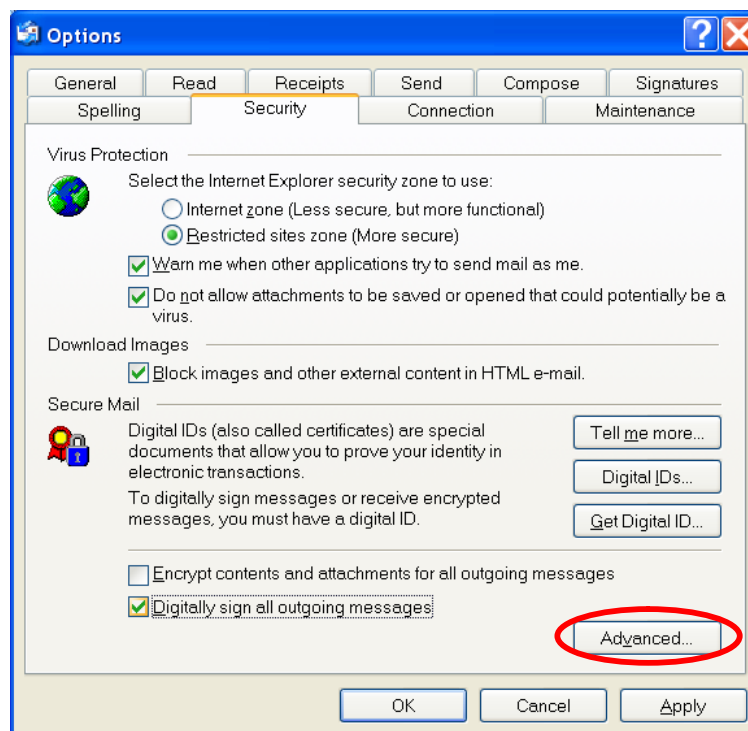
Options

General | Read | Receipts | Send | Compose | Signatures
Spelling | Security | Connection | Maintenance

Virus Protection

Select the Internet Explorer security zone to use:

Internet zone (Less secure, but more functional)

Restricted sites zone (More secure)

Warn me when other applications try to send mail as me.

Do not allow attachments to be saved or opened that could potentially be a virus.

Download Images

Block images and other external content in HTML e-mail.

Secure Mail

Digital IDs (also called certificates) are special documents that allow you to prove your identity in electronic transactions.

To digitally sign messages or receive encrypted messages, you must have a digital ID.

Tell me more...

Digital IDs...

Get Digital ID...

Encrypt contents and attachments for all outgoing messages

Digitally sign all outgoing messages

Advanced...

OK

Cancel

Apply